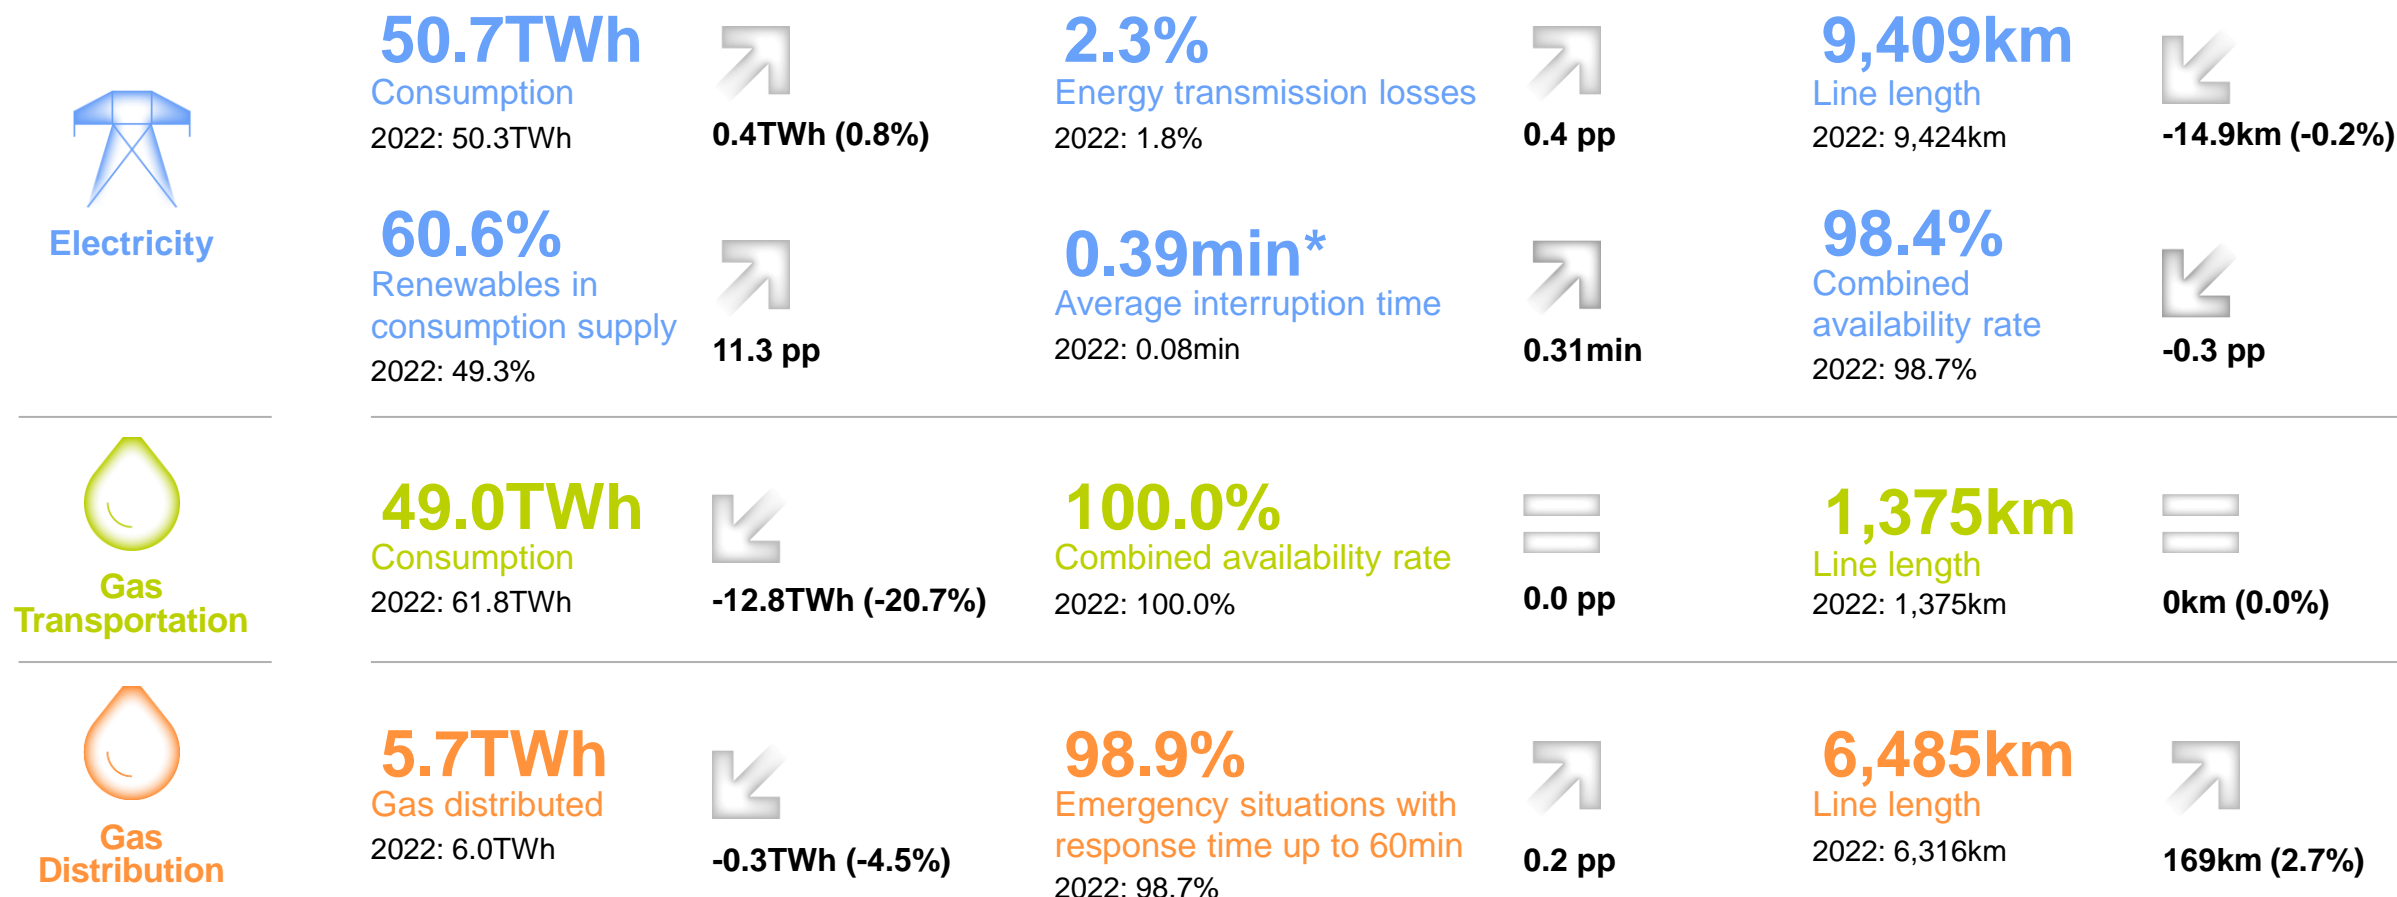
Electricity

50.7TWh
Consumption
2022: 50.3TWh

0.4TWh (0.8%)

2.3%
Energy transmission losses
2022: 1.8%

0.4 pp

9,409km
Line length
2022: 9,424km

-14.9km (-0.2%)

60.6%
Renewables in consumption supply
2022: 49.3%

11.3 pp

0.39min*
Average interruption time
2022: 0.08min

0.31min

98.4%
Combined availability rate
2022: 98.7%

-0.3 pp

Gas Transportation

49.0TWh
Consumption
2022: 61.8TWh

-12.8TWh (-20.7%)

100.0%
Combined availability rate
2022: 100.0%

0.0 pp

1,375km
Line length
2022: 1,375km

0km (0.0%)

Gas Distribution

5.7TWh
Gas distributed
2022: 6.0TWh

-0.3TWh (-4.5%)

98.9%
Emergency situations with response time up to 60min
2022: 98.7%

0.2 pp

6,485km
Line length
2022: 6,316km

169km (2.7%)